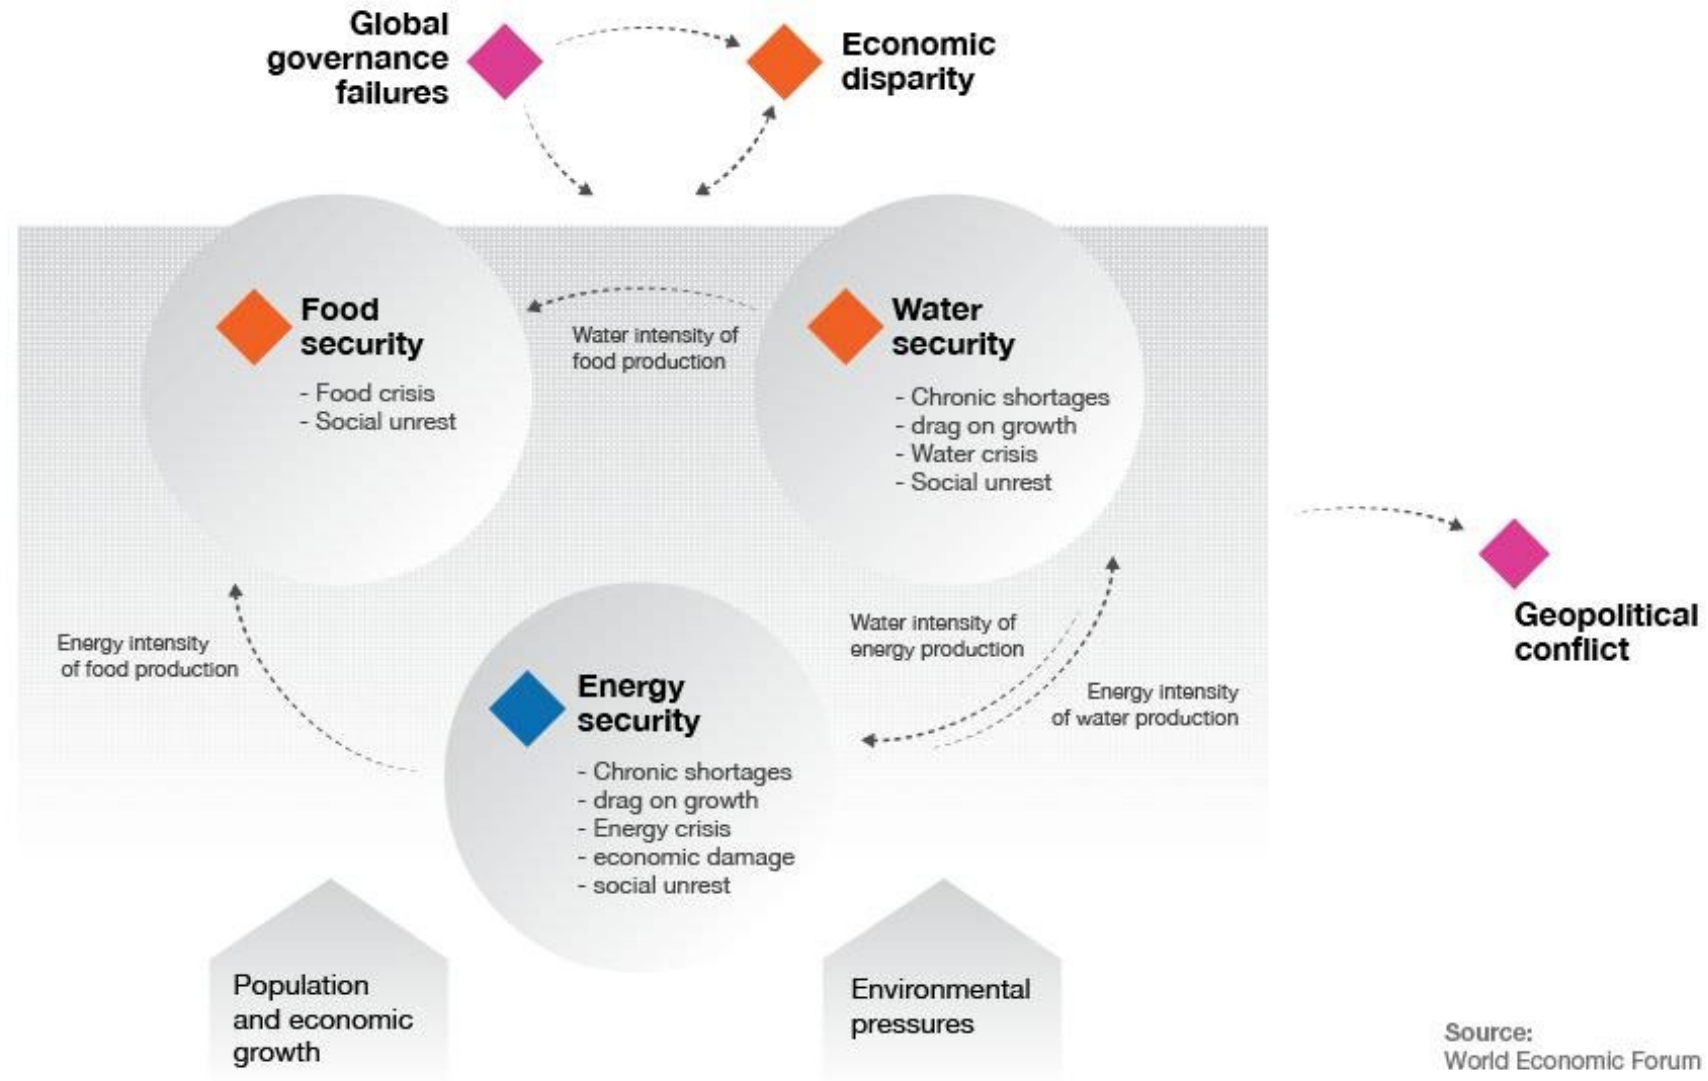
Global governance failures

Economic disparity

Food security

- Food crisis
- Social unrest

Water intensity of food production

Water security

- Chronic shortages
- drag on growth
- Water crisis
- Social unrest

Geopolitical conflict

Energy intensity of food production

Water intensity of energy production

Energy intensity of water production

Energy security

- Chronic shortages
- drag on growth
- Energy crisis
- economic damage
- social unrest

Population and economic growth

Environmental pressures

Source:
World Economic Forum